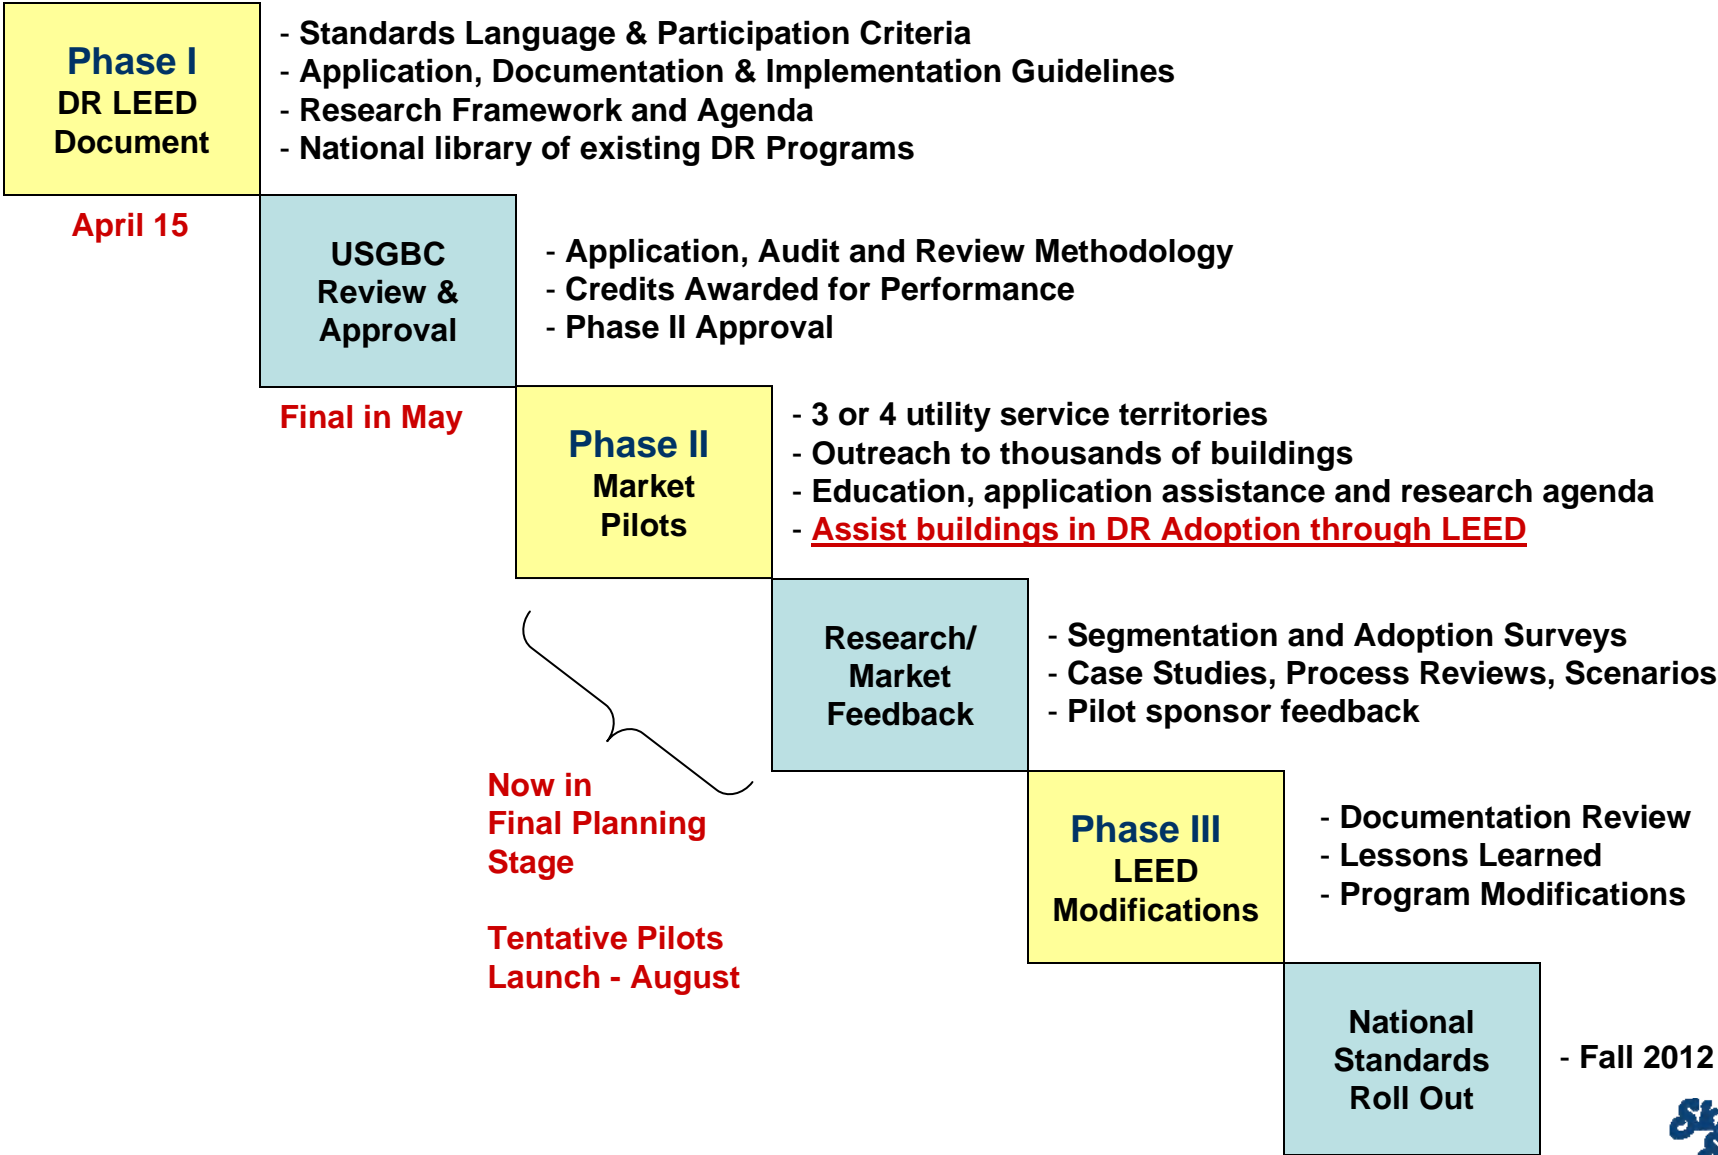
Phase I
DR LEED
Document

- Standards Language & Participation Criteria
- Application, Documentation & Implementation Guidelines
- Research Framework and Agenda
- National library of existing DR Programs

April 15

USGBC
Review &
Approval

- Application, Audit and Review Methodology
- Credits Awarded for Performance
- Phase II Approval

Final in May

Phase II
Market
Pilots

- 3 or 4 utility service territories
- Outreach to thousands of buildings
- Education, application assistance and research agenda
- Assist buildings in DR Adoption through LEED

Research/
Market
Feedback

- Segmentation and Adoption Surveys
- Case Studies, Process Reviews, Scenarios
- Pilot sponsor feedback

Now in
Final Planning
Stage

Tentative Pilots
Launch - August

Phase III
LEED
Modifications

- Documentation Review
- Lessons Learned
- Program Modifications

National
Standards
Roll Out

- Fall 2012